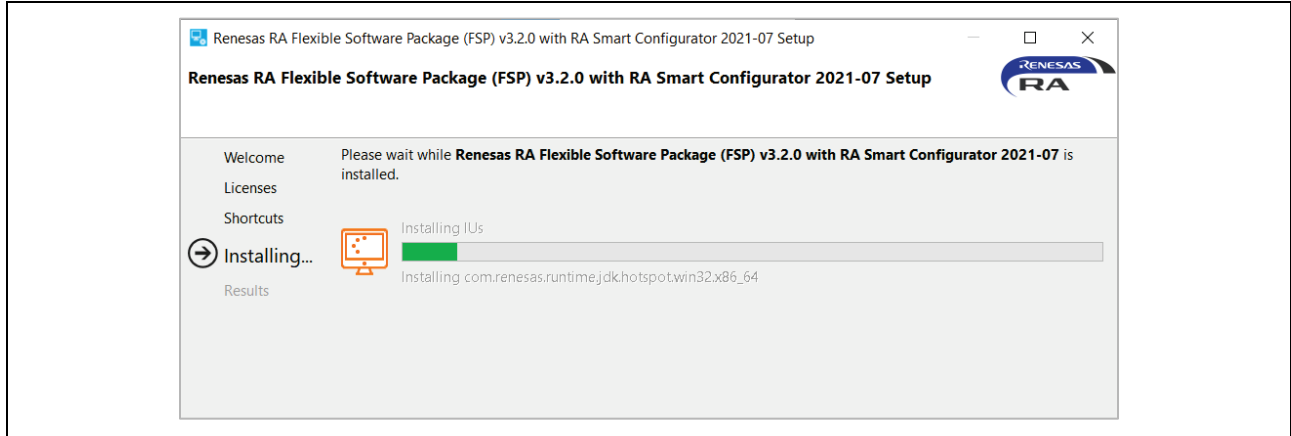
Renesas RA Flexible Software Package (FSP) v3.2.0 with RA Smart Configurator 2021-07 Setup

Renesas RA Flexible Software Package (FSP) v3.2.0 with RA Smart Configurator 2021-07 Setup

RENESAS RA

Welcome
Licenses
Shortcuts
Installing...
Results

Please wait while Renesas RA Flexible Software Package (FSP) v3.2.0 with RA Smart Configurator 2021-07 is installed.

Installing IUs

Installing com.renesas.runtime.jdk.hotspot.win32.x86_64